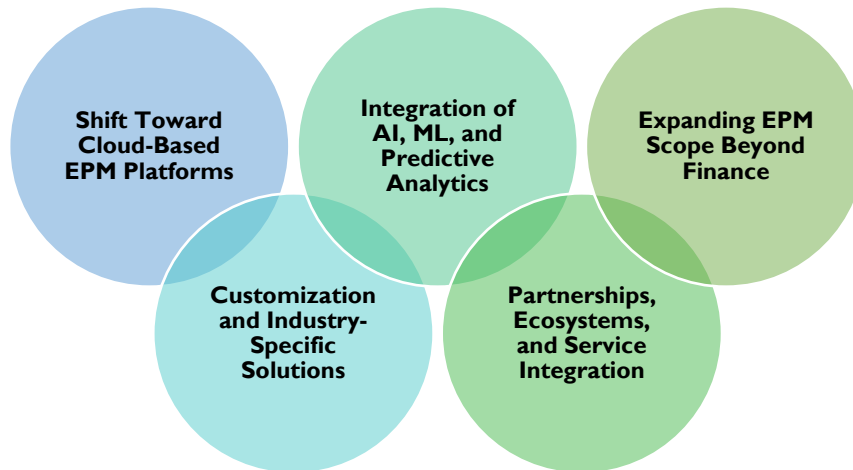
Shift Toward Cloud-Based EPM Platforms

Integration of AI, ML, and Predictive Analytics

Expanding EPM Scope Beyond Finance

Customization and Industry-Specific Solutions

Partnerships, Ecosystems, and Service Integration